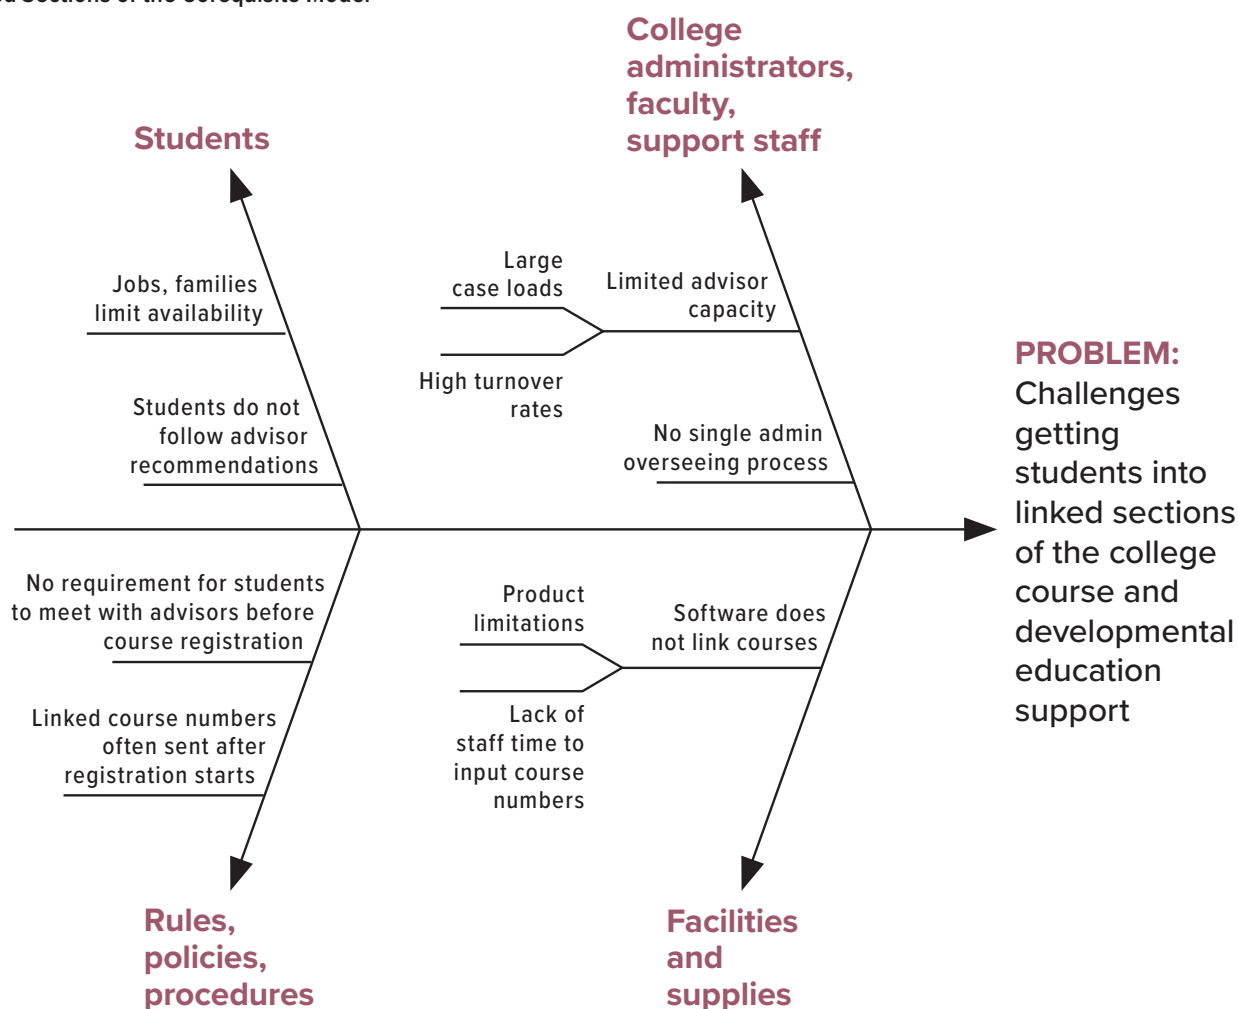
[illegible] Sections of the Corequisite Model

Students

Jobs, families limit availability

Students do not follow advisor recommendations

College administrators, faculty, support staff

Large case loads

High turnover rates

Limited advisor capacity

No single admin overseeing process

PROBLEM: Challenges getting students into linked sections of the college course and developmental education support

No requirement for students to meet with advisors before course registration

Linked course numbers often sent after registration starts

Rules, policies, procedures

Product limitations

Lack of staff time to input course numbers

Software does not link courses

Facilities and supplies